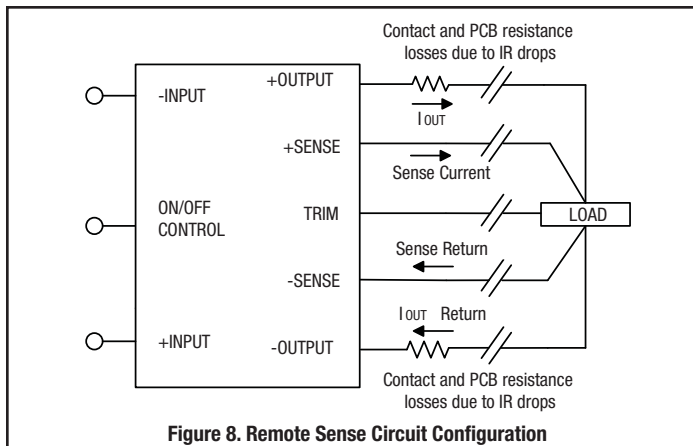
Contact and PCB resistance losses due to IR drops

-INPUT

+OUTPUT

$I_{OUT}$

+SENSE

Sense Current

ON/OFF CONTROL

TRIM

LOAD

Sense Return

-SENSE

$I_{OUT}$ Return

+INPUT

-OUTPUT

Contact and PCB resistance losses due to IR drops

Figure 8. Remote Sense Circuit Configuration